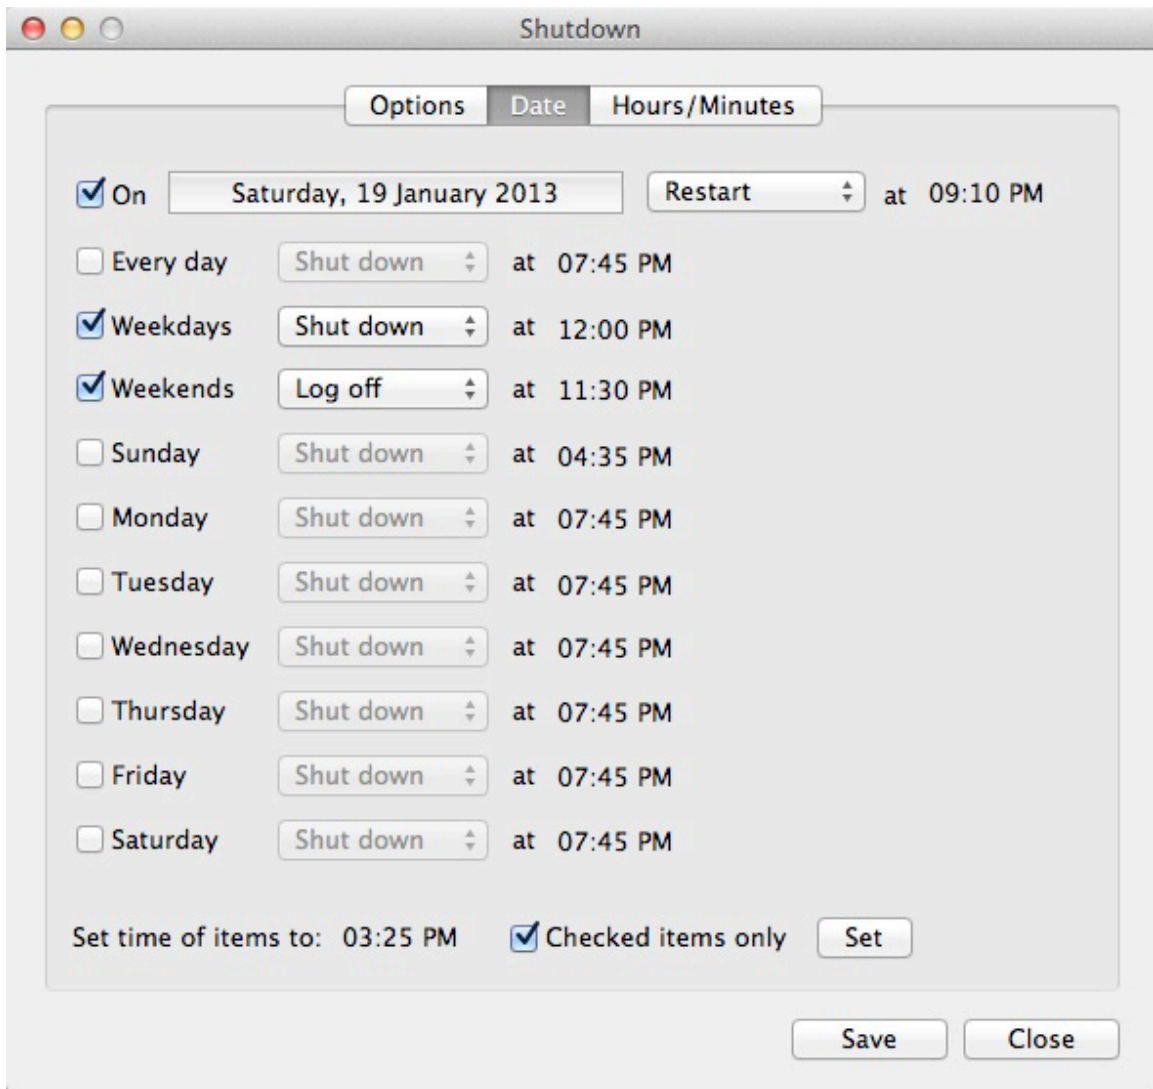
Shutdown

Options | Date | Hours/Minutes

On | Saturday, 19 January 2013 | Restart | at 09:10 PM
Every day | Shut down | at 07:45 PM
Weekdays | Shut down | at 12:00 PM
Weekends | Log off | at 11:30 PM
Sunday | Shut down | at 04:35 PM
Monday | Shut down | at 07:45 PM
Tuesday | Shut down | at 07:45 PM
Wednesday | Shut down | at 07:45 PM
Thursday | Shut down | at 07:45 PM
Friday | Shut down | at 07:45 PM
Saturday | Shut down | at 07:45 PM

Set time of items to: 03:25 PM | Checked items only | Set

Save | Close